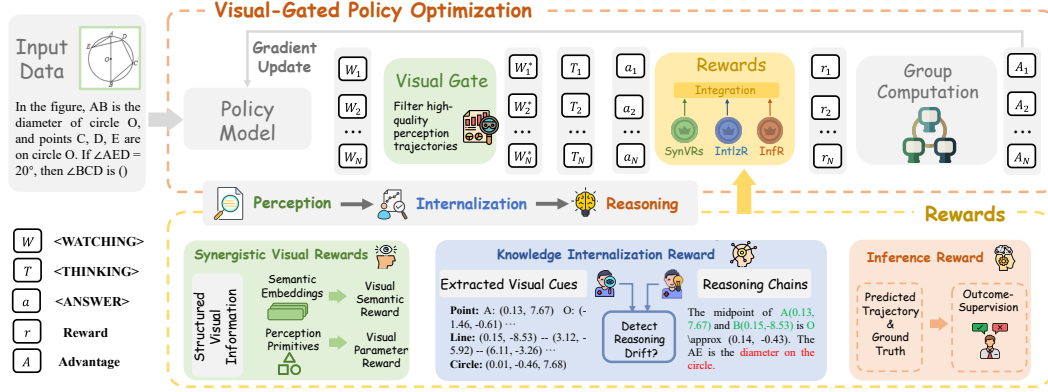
Visual-Gated Policy Optimization

Input Data

In the figure, AB is the diameter of circle O, and points C, D, E are on circle O. If ∠AED = 20°, then ∠BCD is ()

Gradient Update

Policy Model

$W_1$ $W_2$ ... $W_N$

Visual Gate

Filter high-quality perception trajectories

$W_1^*$ $W_2^*$ ... $W_N^*$

$T_1$ $T_2$ ... $T_N$

$a_1$ $a_2$ ... $a_N$

Rewards

Integration

SynVRs IntlzR InfR

$r_1$ $r_2$ ... $r_N$

Group Computation

$A_1$ $A_2$ ... $A_N$

Perception → Internalization → Reasoning

Rewards

$W$ <WATCHING>
$T$ <THINKING>
$a$ <ANSWER>
$r$ Reward
$A$ Advantage

Synergistic Visual Rewards

Structured Visual Information

Semantic Embeddings → Visual Semantic Reward

Perception Primitives → Visual Parameter Reward

Knowledge Internalization Reward

Extracted Visual Cues

Point: A: (0.13, 7.67) O: (-1.46, -0.61) ⋯
Line: (0.15, -8.53) -- (3.12, -5.92) -- (6.11, -3.26) ⋯
Circle: (0.01, -0.46, 7.68)

Detect Reasoning Drift?

Reasoning Chains

The midpoint of A(0.13, 7.67) and B(0.15,-8.53) is O \approx (0.14, -0.43). The AE is the diameter on the circle.

Inference Reward

Predicted Trajectory & Ground Truth

Outcome-Supervision